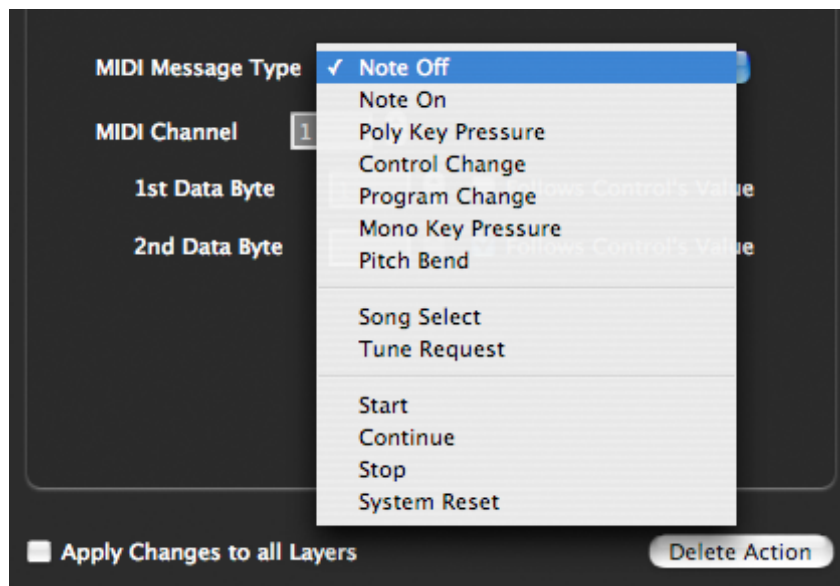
MIDI Message Type
✓ Note Off
Note On
Poly Key Pressure
Control Change
Program Change
Mono Key Pressure
Pitch Bend
Song Select
Tune Request
Start
Continue
Stop
System Reset

MIDI Channel 1
1st Data Byte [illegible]ue
2nd Data Byte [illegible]ue

Apply Changes to all Layers
Delete Action